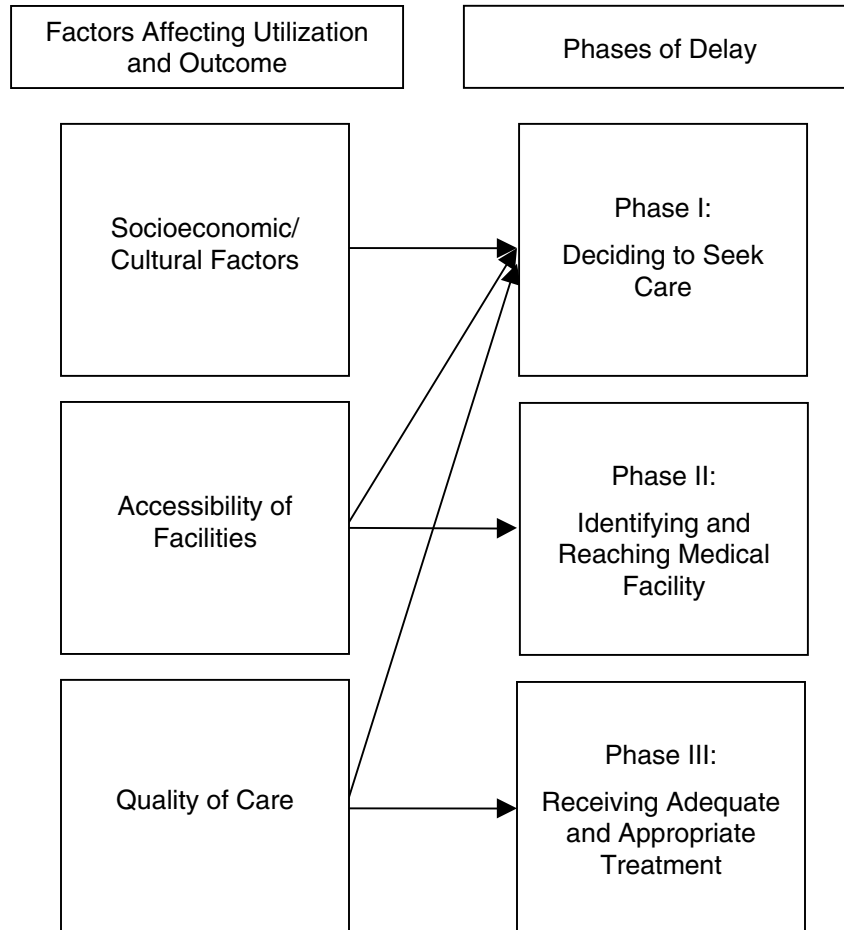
Factors Affecting Utilization and Outcome

Phases of Delay

Socioeconomic/ Cultural Factors

Phase I:

Deciding to Seek Care

Accessibility of Facilities

Phase II:

Identifying and Reaching Medical Facility

Quality of Care

Phase III:

Receiving Adequate and Appropriate Treatment